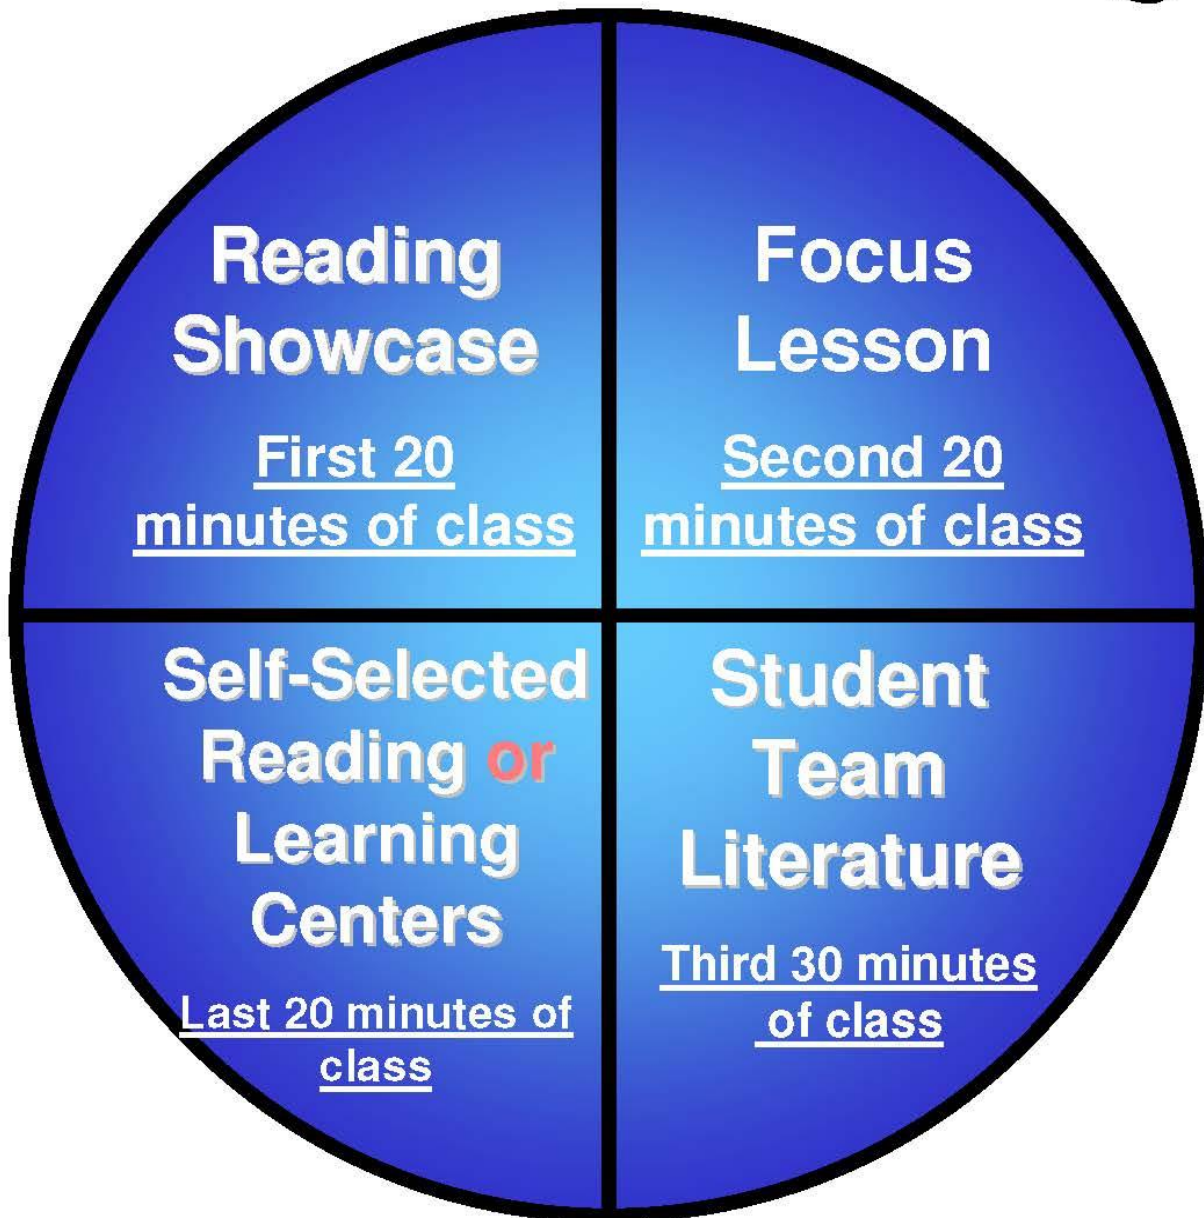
Reading Showcase

First 20 minutes of class

Focus Lesson

Second 20 minutes of class

Self-Selected Reading or Learning Centers

Last 20 minutes of class

Student Team Literature

Third 30 minutes of class